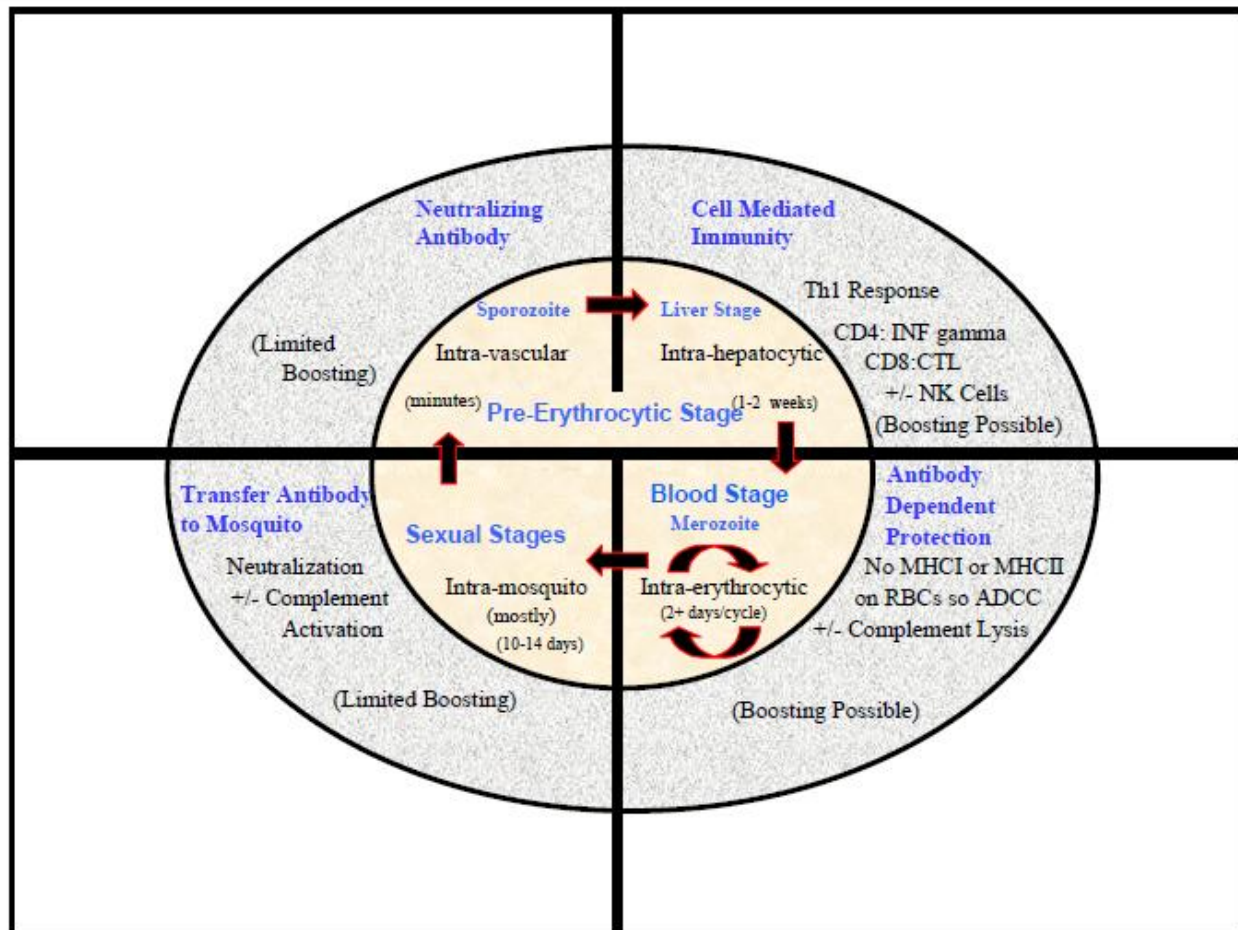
Neutralizing Antibody

Cell Mediated Immunity

Sporozoite

Liver Stage

Th1 Response

(Limited Boosting)

Intra-vascular

Intra-hepatocytic

CD4: INF gamma
CD8:CTL
+/- NK Cells
(Boosting Possible)

(minutes)

Pre-Erythrocytic Stage

(1-2 weeks)

Transfer Antibody to Mosquito

Blood Stage

Merozoite

Antibody Dependent Protection

Sexual Stages

Neutralization
+/- Complement Activation

Intra-mosquito
(mostly)
(10-14 days)

Intra-erythrocytic
(2+ days/cycle)

No MHCI or MHCII on RBCs so ADCC +/- Complement Lysis

(Limited Boosting)

(Boosting Possible)